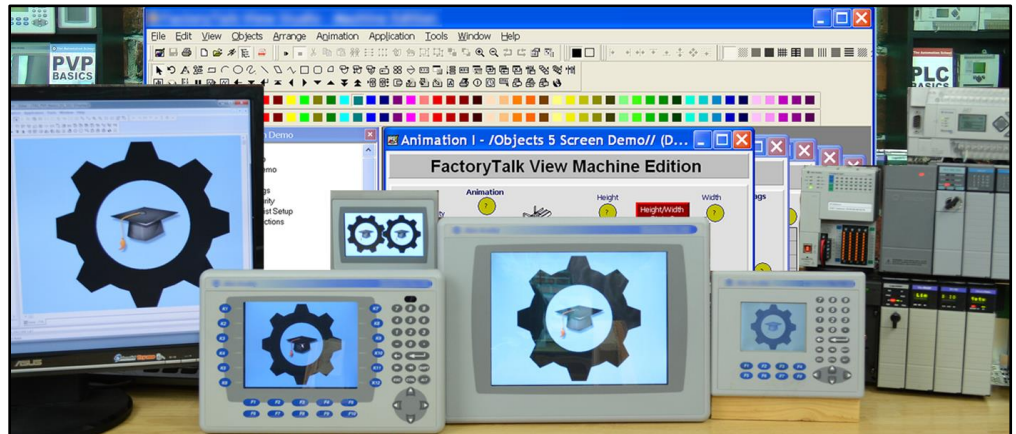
FactoryTalk View Studio - Machine Edition

File Edit View Objects Arrange Animation Application Tools Window Help

PVP BASICS

PLC BASICS

n Demo

Animation I - /Objects 5 Screen Demo// (D...

FactoryTalk View Machine Edition

Animation

Height

Width

Height/Width

ASUS